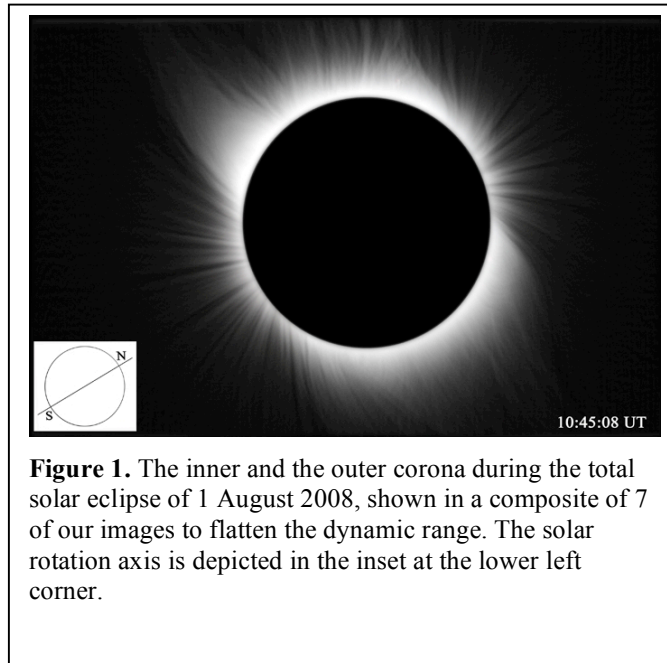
N

S

10:45:08 UT

**Figure 1.** The inner and the outer corona during the total solar eclipse of 1 August 2008, shown in a composite of 7 of our images to flatten the dynamic range. The solar rotation axis is depicted in the inset at the lower left corner.